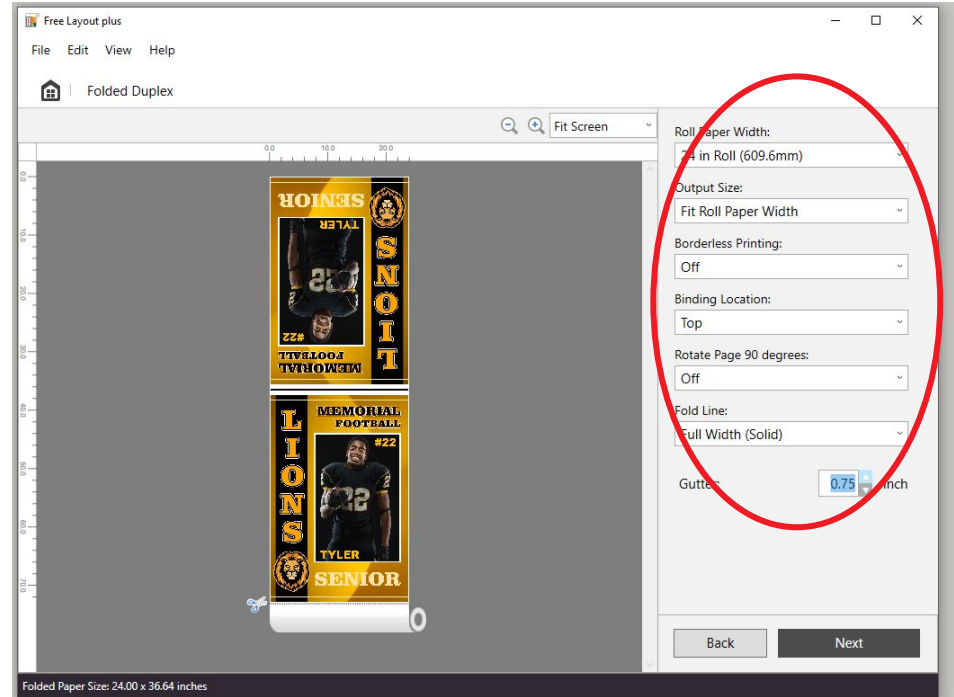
Free Layout plus

File Edit View Help

Folded Duplex

Fit Screen

0.0 10.0 20.0

0.0 10.0 20.0 30.0 40.0 50.0 60.0 70.0

SENIOR
TYLER
LIONS
#22
MEMORIAL FOOTBALL

MEMORIAL FOOTBALL
#22
LIONS
TYLER
SENIOR

Roll Paper Width:
24 in Roll (609.6mm)

Output Size:
Fit Roll Paper Width

Borderless Printing:
Off

Binding Location:
Top

Rotate Page 90 degrees:
Off

Fold Line:
Full Width (Solid)

Gutter: 0.75 inch

Back
Next

Folded Paper Size: 24.00 x 36.64 inches